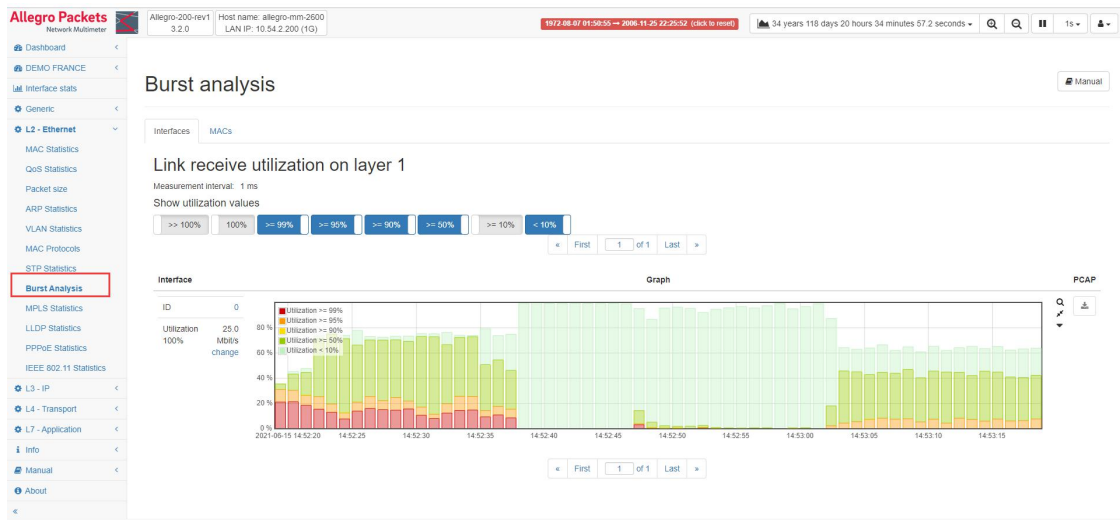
Allegro Packets
Network Multimeter

Allegro-200-rev1
3.2.0

Host name: allegro-mm-2600
LAN IP: 10.54.2.200 (1G)

1972-08-07 01:50:55 → 2006-11-25 22:25:52 (click to reset)

34 years 118 days 20 hours 34 minutes 57.2 seconds

1s

Dashboard
DEMO FRANCE
Interface stats
Generic
L2 - Ethernet
MAC Statistics
QoS Statistics
Packet size
ARP Statistics
VLAN Statistics
MAC Protocols
STP Statistics
Burst Analysis
MPLS Statistics
LLDP Statistics
PPPoE Statistics
IEEE 802.11 Statistics
L3 - IP
L4 - Transport
L7 - Application
Info
Manual
About
«

Burst analysis

Manual

Interfaces
MACs

Link receive utilization on layer 1

Measurement interval: 1 ms

Show utilization values

>> 100%
100%
>= 99%
>= 95%
>= 90%
>= 50%
>= 10%
< 10%

« First 1 of 1 Last »

| Interface | | Graph | PCAP |
|---|---|---|---|
| ID | 0 | | |
| Utilization 100% | 25.0 Mbit/s change | | |

Utilization >= 99%
Utilization >= 95%
Utilization >= 90%
Utilization >= 50%
Utilization >= 10%
Utilization < 10%

80 %
60 %
40 %
20 %
0 %

2021-06-15 14:52:20
14:52:25
14:52:30
14:52:35
14:52:40
14:52:45
14:52:50
14:52:55
14:53:00
14:53:05
14:53:10
14:53:15

« First 1 of 1 Last »